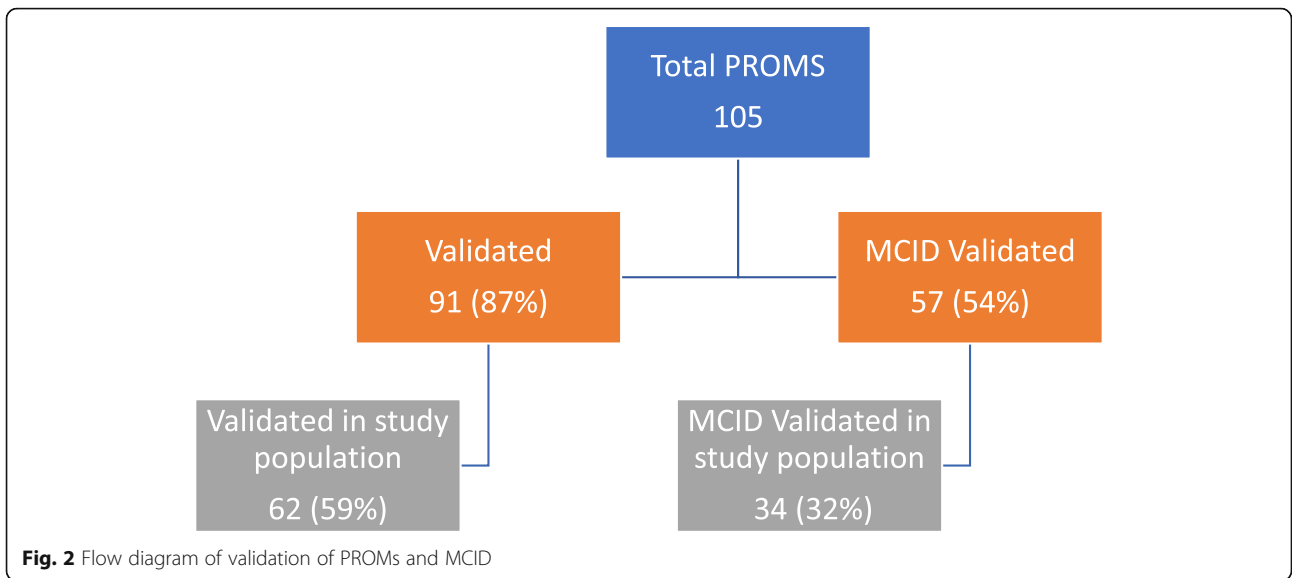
Total PROMS
105

Validated
91 (87%)

MCID Validated
57 (54%)

Validated in study population
62 (59%)

MCID Validated in study population
34 (32%)

**Fig. 2** Flow diagram of validation of PROMs and MCID